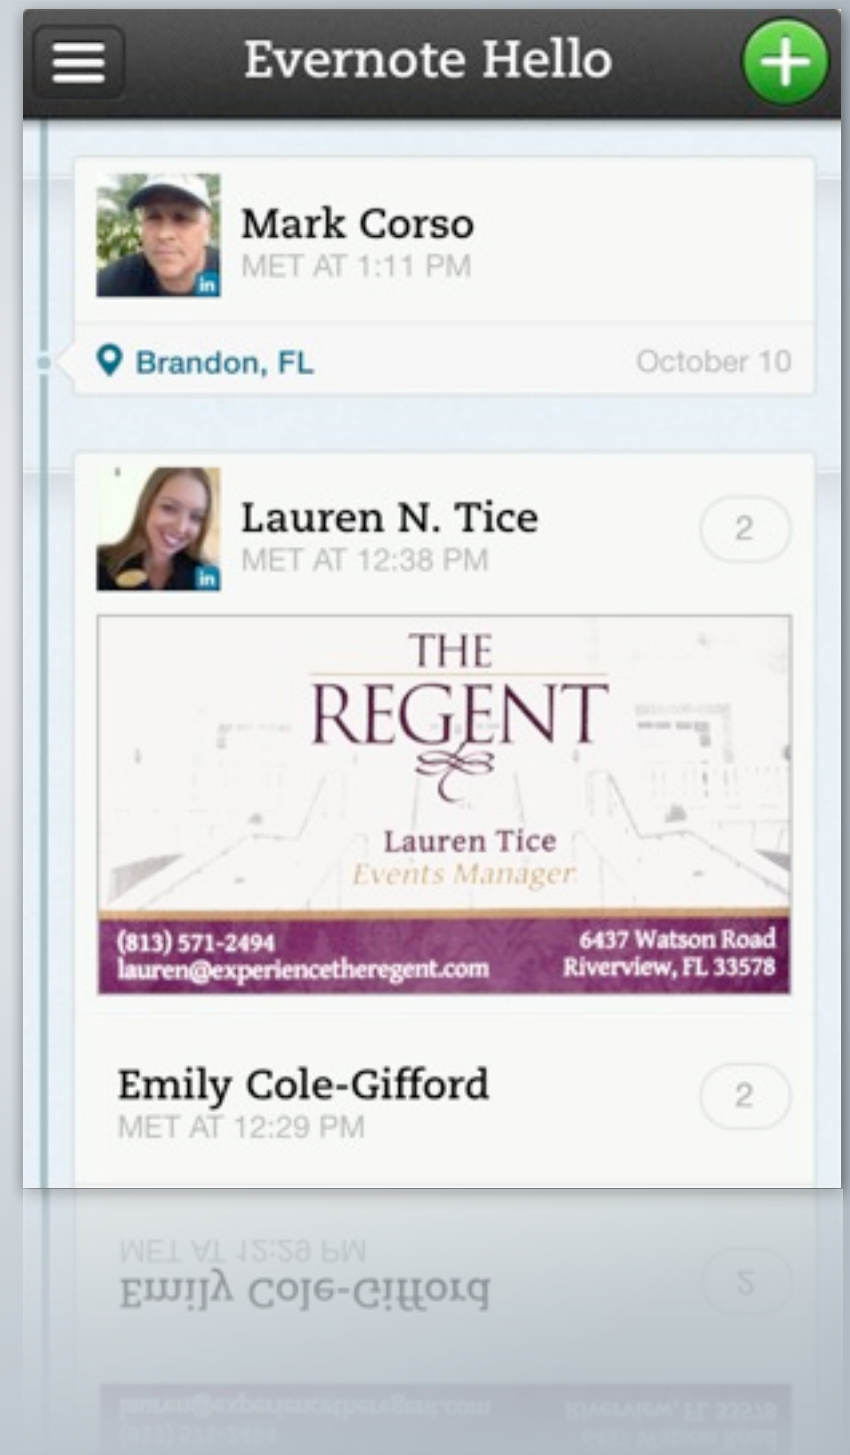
Evernote Hello

Mark Corso
MET AT 1:11 PM

Brandon, FL
October 10

Lauren N. Tice
MET AT 12:38 PM
2

THE
REGENT
Lauren Tice
Events Manager
(813) 571-2494
lauren@experiencetheregent.com
6437 Watson Road
Riverview, FL 33578

Emily Cole-Gifford
MET AT 12:29 PM
2